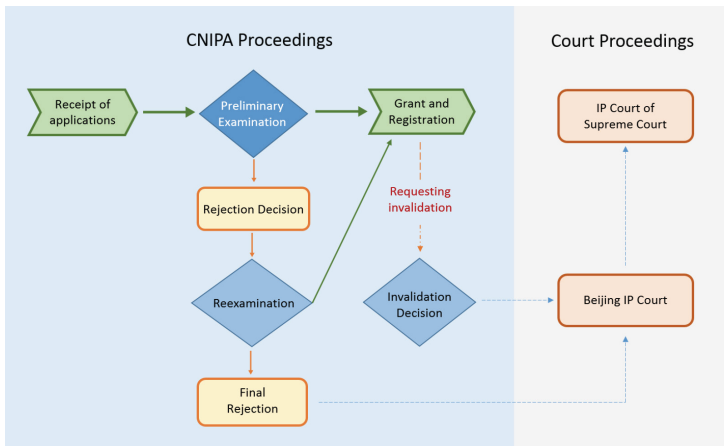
CNIPA Proceedings

Court Proceedings

Receipt of applications

Preliminary Examination

Grant and Registration

IP Court of Supreme Court

Rejection Decision

Requesting invalidation

Reexamination

Invalidation Decision

Beijing IP Court

Final Rejection